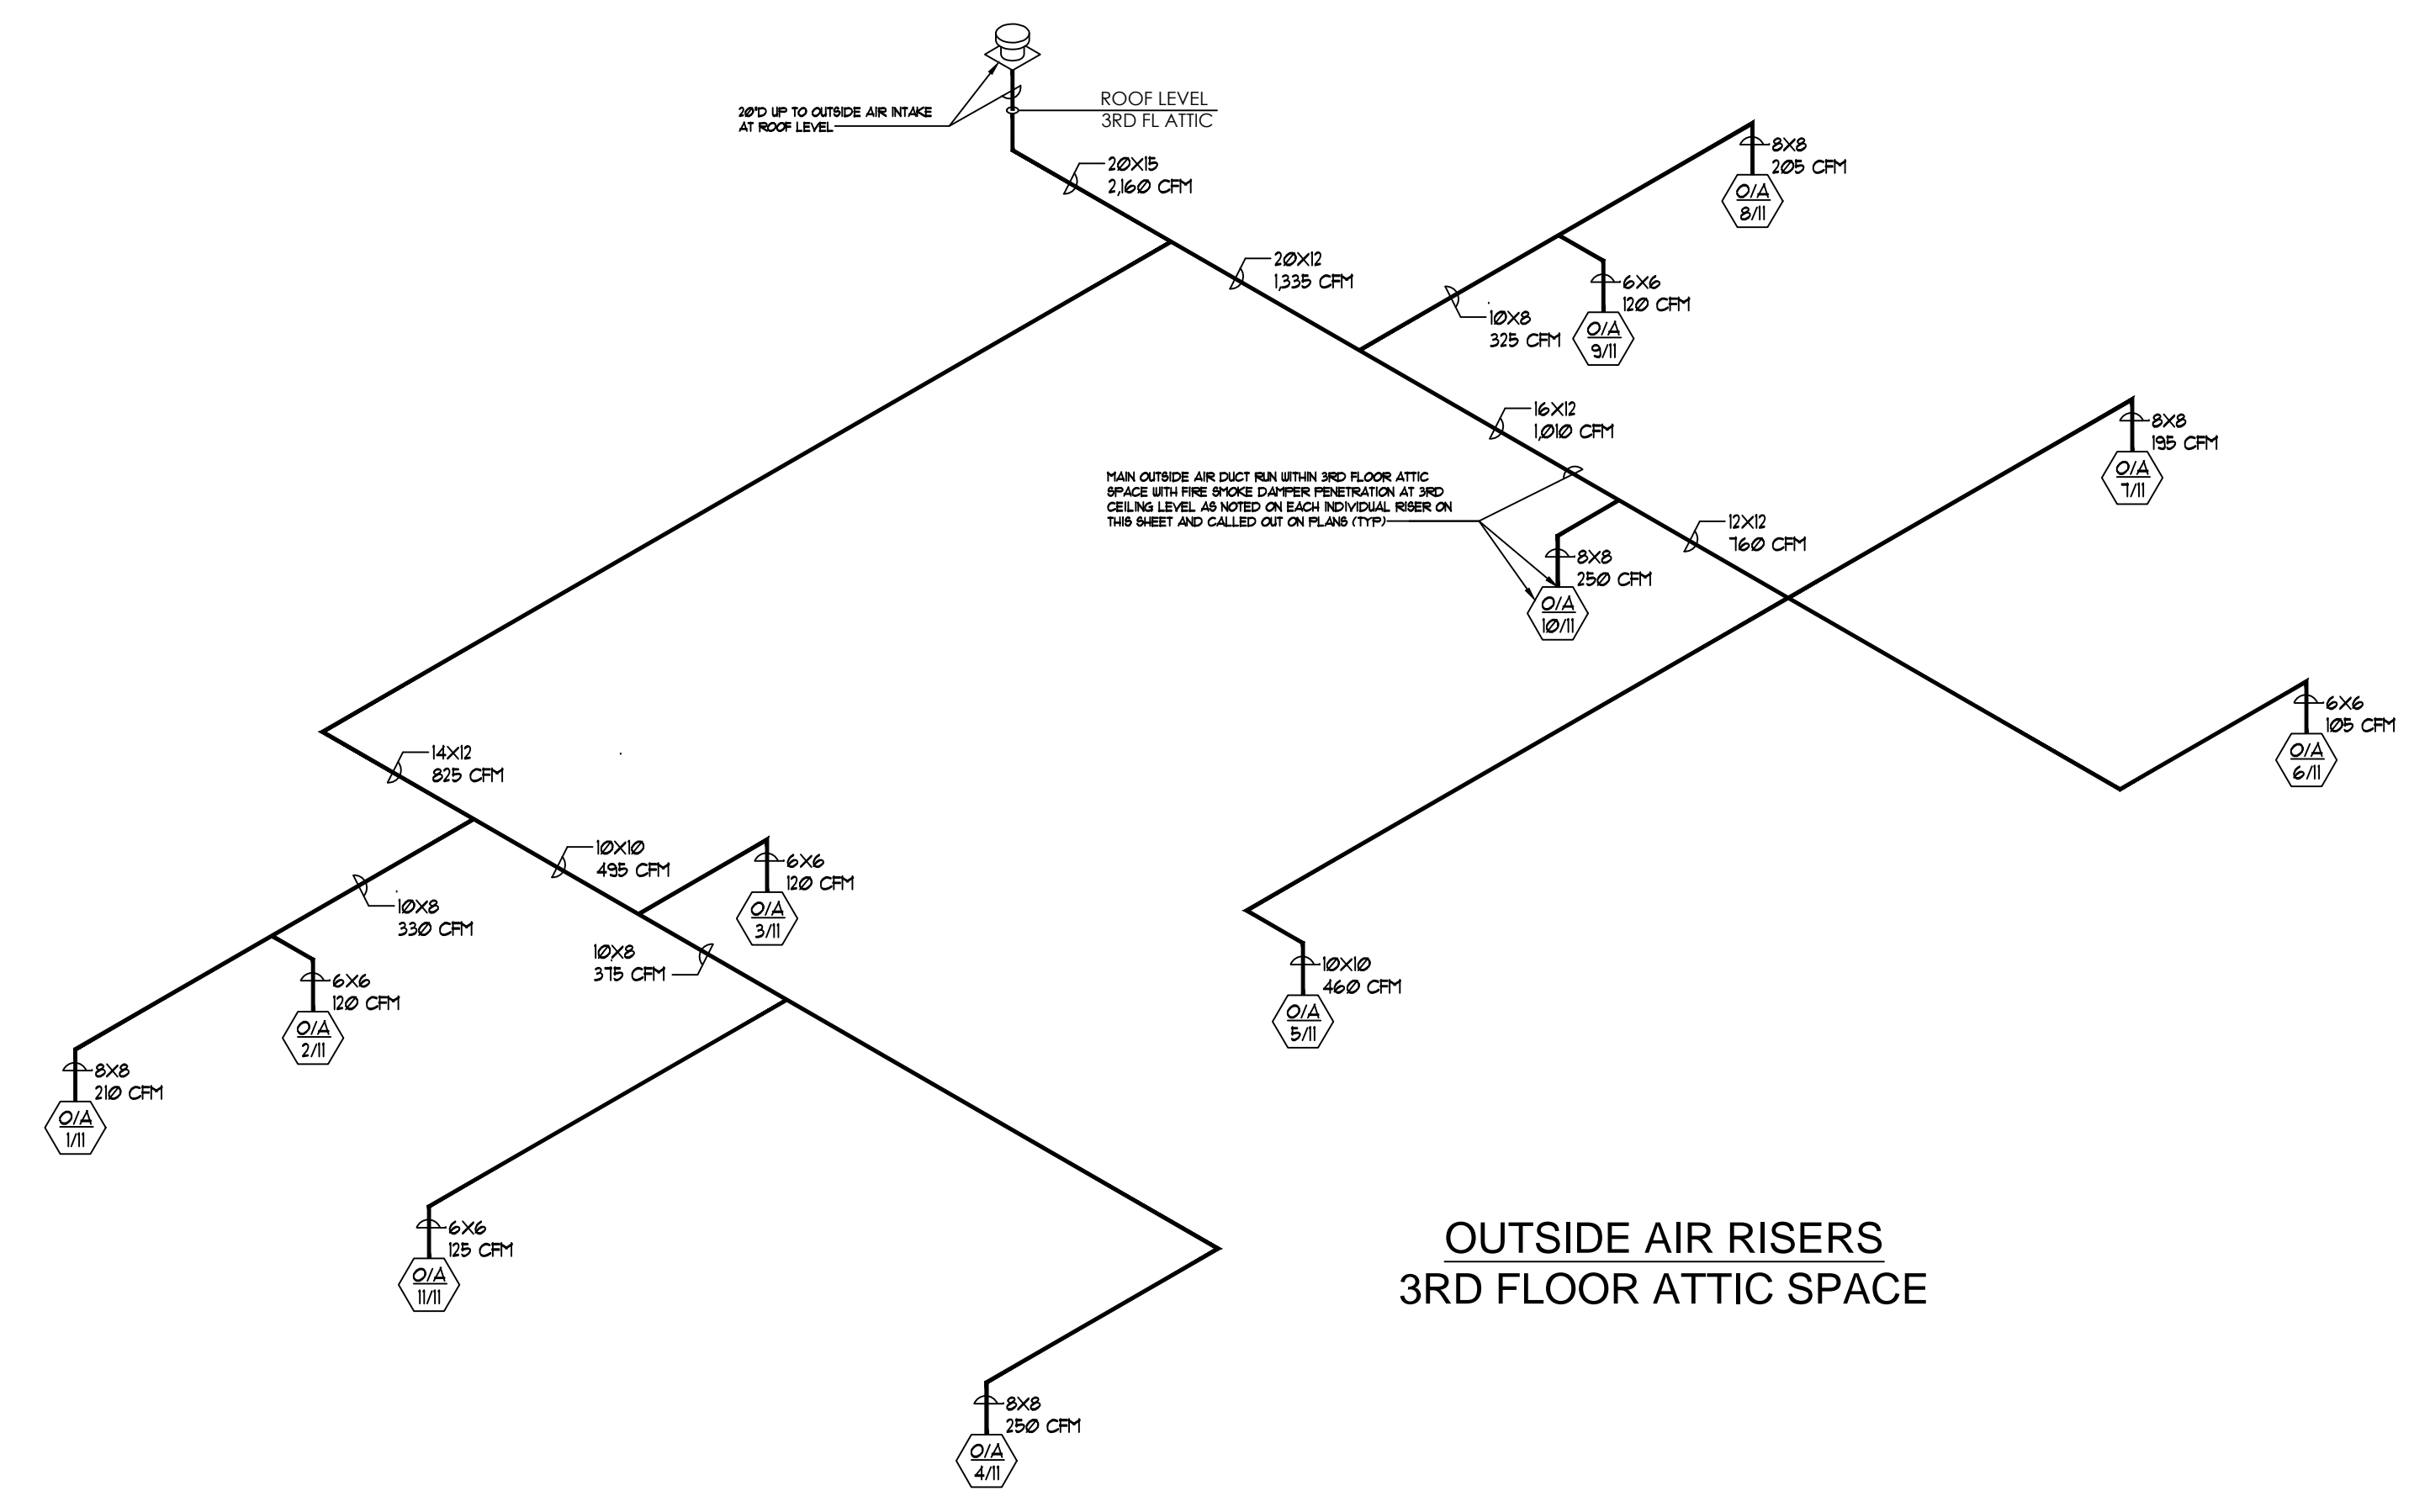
20"Ø UP TO OUTSIDE AIR INTAKE AT ROOF LEVEL

ROOF LEVEL
3RD FL ATTIC

20X15
2,160 CFM

20X12
1,335 CFM

8X8
205 CFM

O/A
8/11

6X6
120 CFM

O/A
9/11

10X8
325 CFM

16X12
1,010 CFM

8X8
195 CFM

O/A
7/11

MAIN OUTSIDE AIR DUCT RUN WITHIN 3RD FLOOR ATTIC SPACE WITH FIRE SMOKE DAMPER PENETRATION AT 3RD CEILING LEVEL AS NOTED ON EACH INDIVIDUAL RISER ON THIS SHEET AND CALLED OUT ON PLANS (TYP)

12X12
760 CFM

8X8
250 CFM

O/A
10/11

6X6
105 CFM

O/A
6/11

14X12
825 CFM

10X10
495 CFM

6X6
120 CFM

O/A
3/11

10X8
330 CFM

10X8
375 CFM

6X6
120 CFM

O/A
2/11

8X8
210 CFM

O/A
1/11

10X10
460 CFM

O/A
5/11

6X6
125 CFM

O/A
11/11

8X8
250 CFM

O/A
4/11

OUTSIDE AIR RISERS
3RD FLOOR ATTIC SPACE